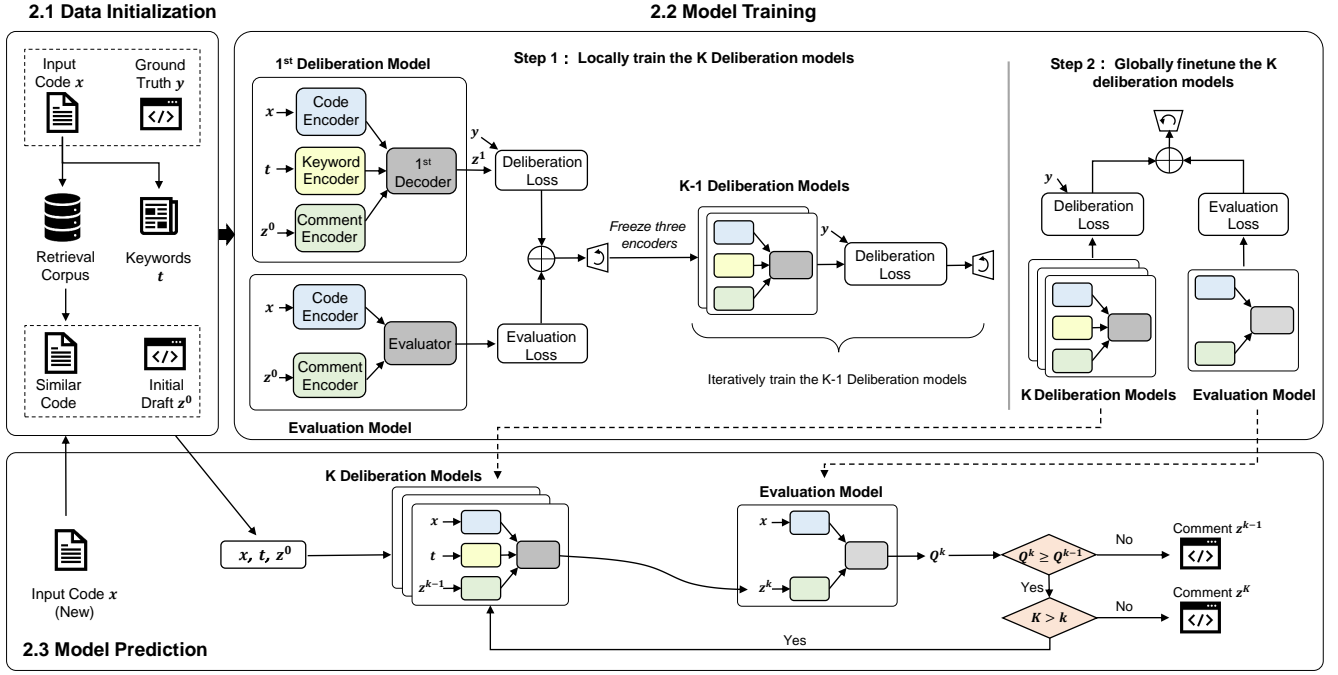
2.1 Data Initialization

Input Code $x$

Ground Truth $y$

</>

Retrieval Corpus

Keywords $t$

Similar Code

</>

Initial Draft $z^0$

2.2 Model Training

Step 1：Locally train the K Deliberation models

1st Deliberation Model

$x$

Code Encoder

$t$

Keyword Encoder

$z^0$

Comment Encoder

1st Decoder

$z^1$

$y$

Deliberation Loss

$x$

Code Encoder

$z^0$

Comment Encoder

Evaluator

Evaluation Loss

Evaluation Model

Freeze three encoders

K-1 Deliberation Models

$y$

Deliberation Loss

Iteratively train the K-1 Deliberation models

Step 2：Globally finetune the K deliberation models

$y$

Deliberation Loss

Evaluation Loss

K Deliberation Models

Evaluation Model

2.3 Model Prediction

Input Code $x$ (New)

$x, t, z^0$

K Deliberation Models

$x$

$t$

$z^{k-1}$

Evaluation Model

$x$

$z^k$

$Q^k$

$Q^k \geq Q^{k-1}$

No

Comment $z^{k-1}$

</>

Yes

$K > k$

No

Comment $z^K$

</>

Yes